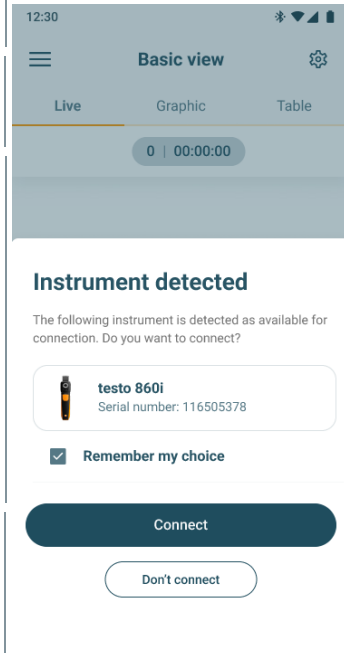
12:30

Basic view

Live

Graphic

Table

0 | 00:00:00

Instrument detected

The following instrument is detected as available for connection. Do you want to connect?

testo 860i
Serial number: 116505378

Remember my choice

Connect

Don't connect